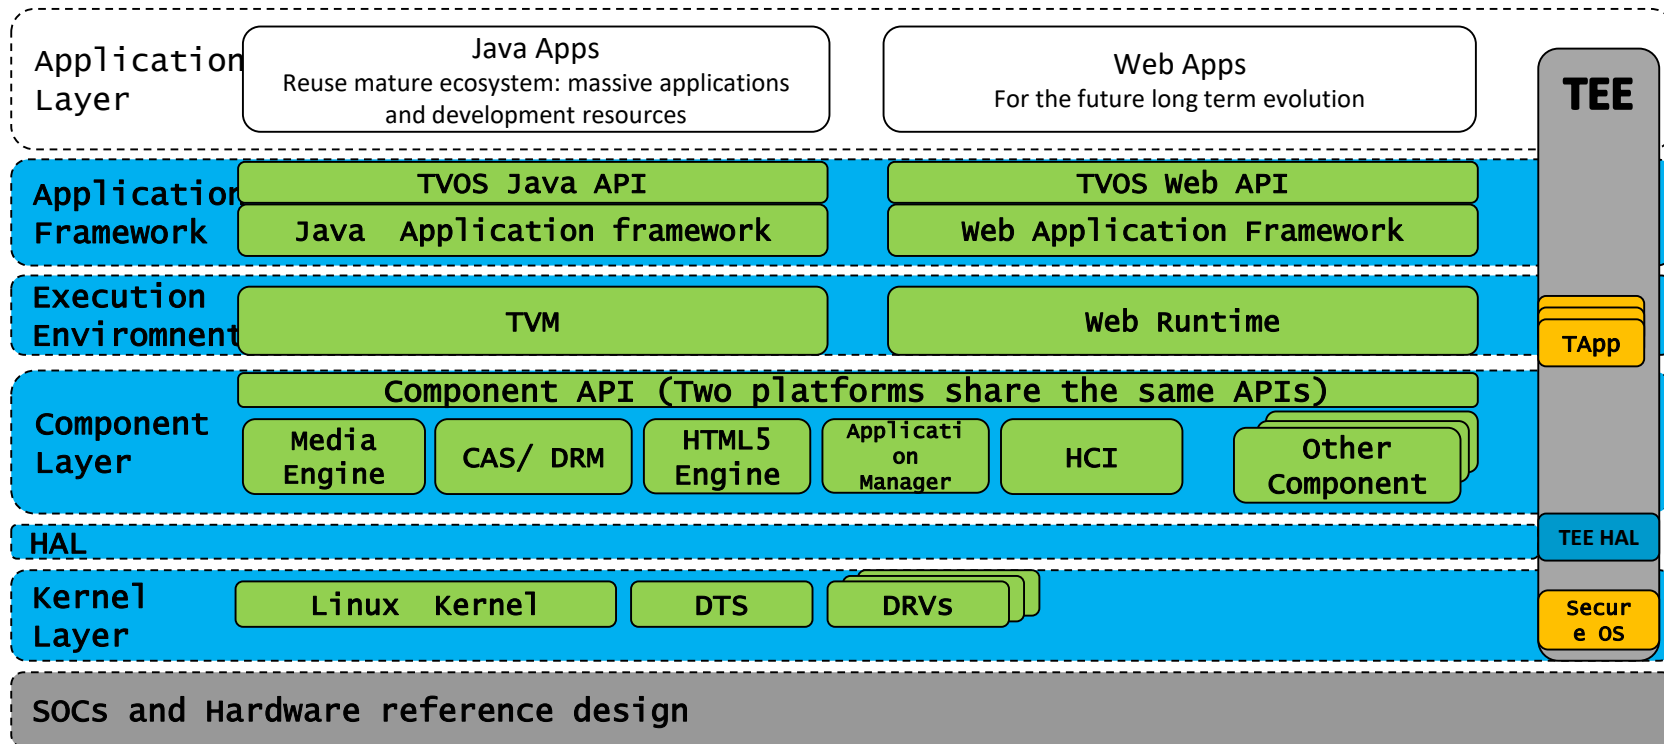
Application Layer

Java Apps
Reuse mature ecosystem: massive applications and development resources

Web Apps
For the future long term evolution

TEE

Application Framework

TVOS Java API

Java Application framework

TVOS Web API

Web Application Framework

Execution Environmnent

TVM

Web Runtime

TApp

Component Layer

Component API (Two platforms share the same APIs)

Media Engine

CAS/ DRM

HTML5 Engine

Applicati on Manager

HCI

Other Component

HAL

TEE HAL

Kernel Layer

Linux Kernel

DTS

DRVs

Secur e OS

SOCs and Hardware reference design